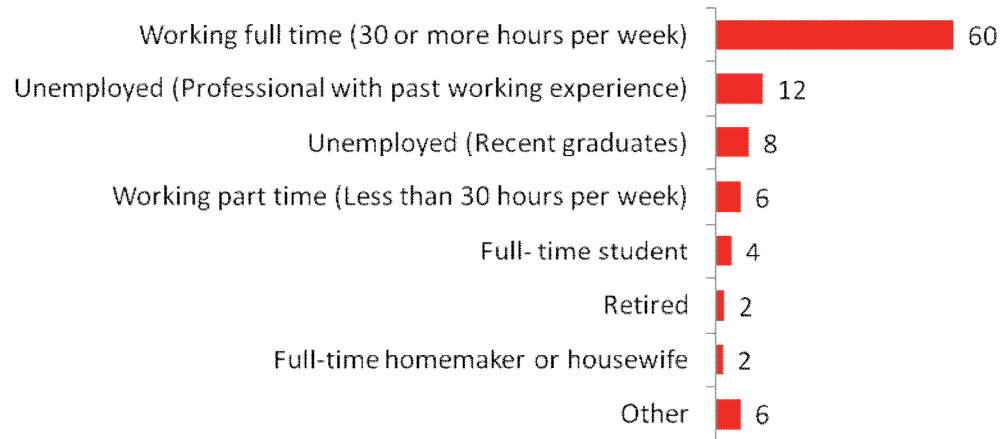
| Category | Value |
|---|---|
| Working full time (30 or more hours per week) | 60 |
| Unemployed (Professional with past working experience) | 12 |
| Unemployed (Recent graduates) | 8 |
| Working part time (Less than 30 hours per week) | 6 |
| Full- time student | 4 |
| Retired | 2 |
| Full-time homemaker or housewife | 2 |
| Other | 6 |